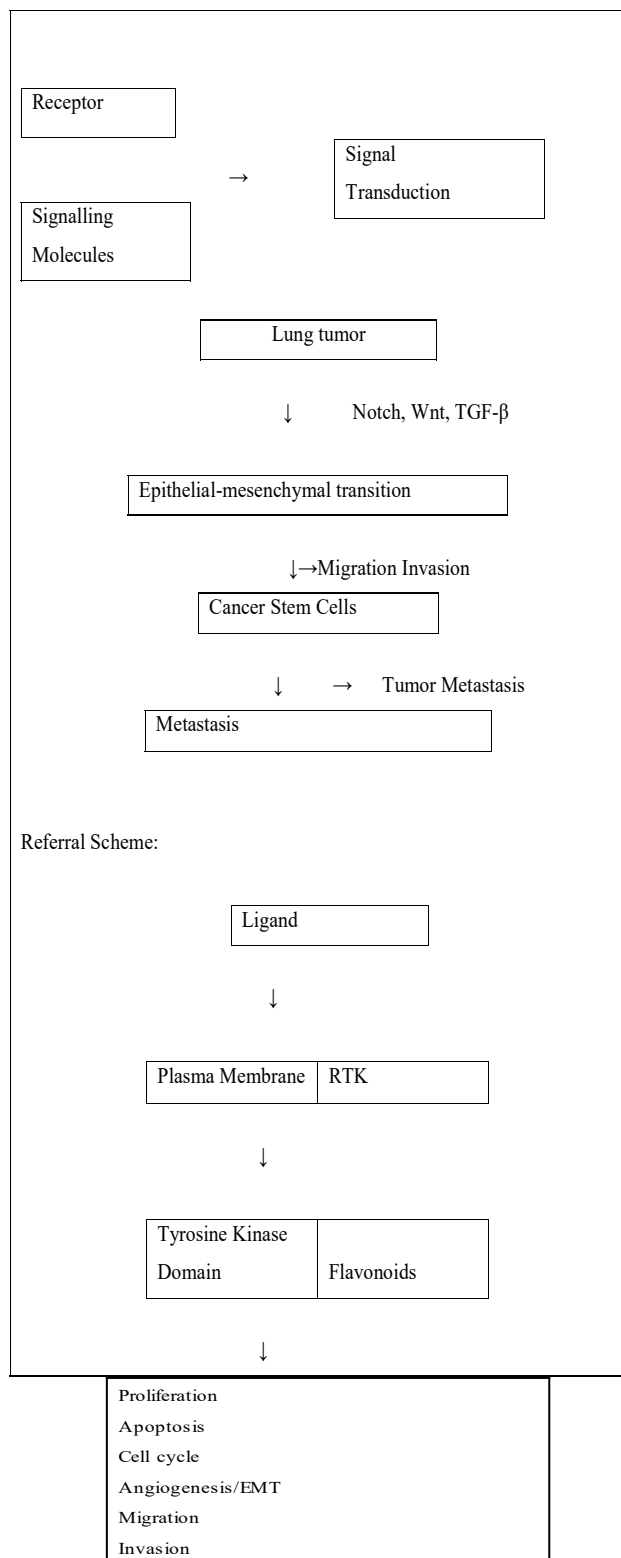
Receptor

→

Signal Transduction

Signalling Molecules

Lung tumor

↓ Notch, Wnt, TGF-β

Epithelial-mesenchymal transition

↓→Migration Invasion

Cancer Stem Cells

↓ → Tumor Metastasis

Metastasis

Referral Scheme:

Ligand

↓

Plasma Membrane | RTK

↓

Tyrosine Kinase Domain | Flavonoids

↓

Proliferation
Apoptosis
Cell cycle
Angiogenesis/EMT
Migration
Invasion